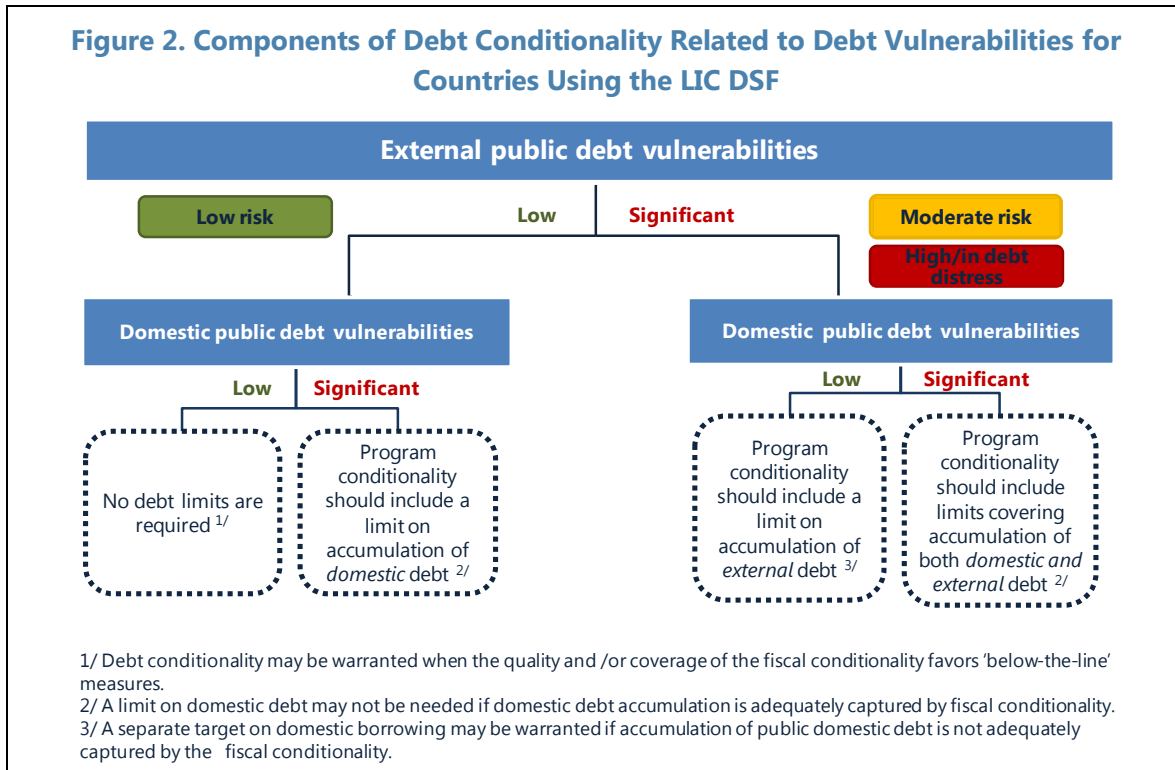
Figure 2. Components of Debt Conditionality Related to Debt Vulnerabilities for Countries Using the LIC DSF

External public debt vulnerabilities

Low risk

Low

Significant

Moderate risk

High/in debt distress

Domestic public debt vulnerabilities

Domestic public debt vulnerabilities

Low

Significant

No debt limits are required $^{1/}$

Program conditionality should include a limit on accumulation of *domestic* debt $^{2/}$

Low

Significant

Program conditionality should include a limit on accumulation of *external* debt $^{3/}$

Program conditionality should include limits covering accumulation of both *domestic and external* debt $^{2/}$

1/ Debt conditionality may be warranted when the quality and /or coverage of the fiscal conditionality favors 'below-the-line' measures.
2/ A limit on domestic debt may not be needed if domestic debt accumulation is adequately captured by fiscal conditionality.
3/ A separate target on domestic borrowing may be warranted if accumulation of public domestic debt is not adequately captured by the fiscal conditionality.